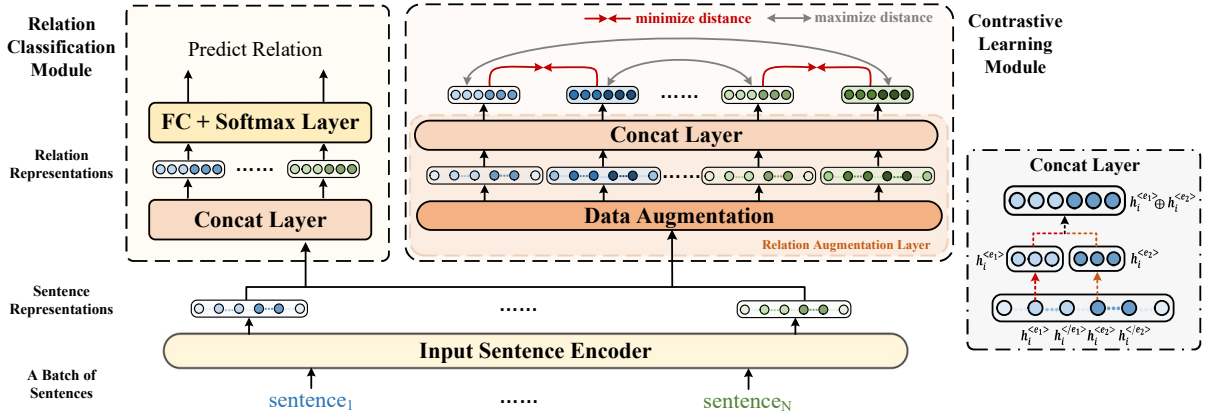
Relation Classification Module

Predict Relation

FC + Softmax Layer

Relation Representations

......

Concat Layer

minimize distance

maximize distance

Contrastive Learning Module

......

Concat Layer

......

Data Augmentation

Relation Augmentation Layer

Concat Layer

$h_i^{<e_1>} \oplus h_i^{<e_2>}$

$h_i^{<e_1>}$

$h_i^{<e_2>}$

$h_i^{<e_1>}$ $h_i^{</e_1>}$ $h_i^{<e_2>}$ $h_i^{</e_2>}$

Sentence Representations

......

Input Sentence Encoder

A Batch of Sentences

$\text{sentence}_1$

......

$\text{sentence}_N$